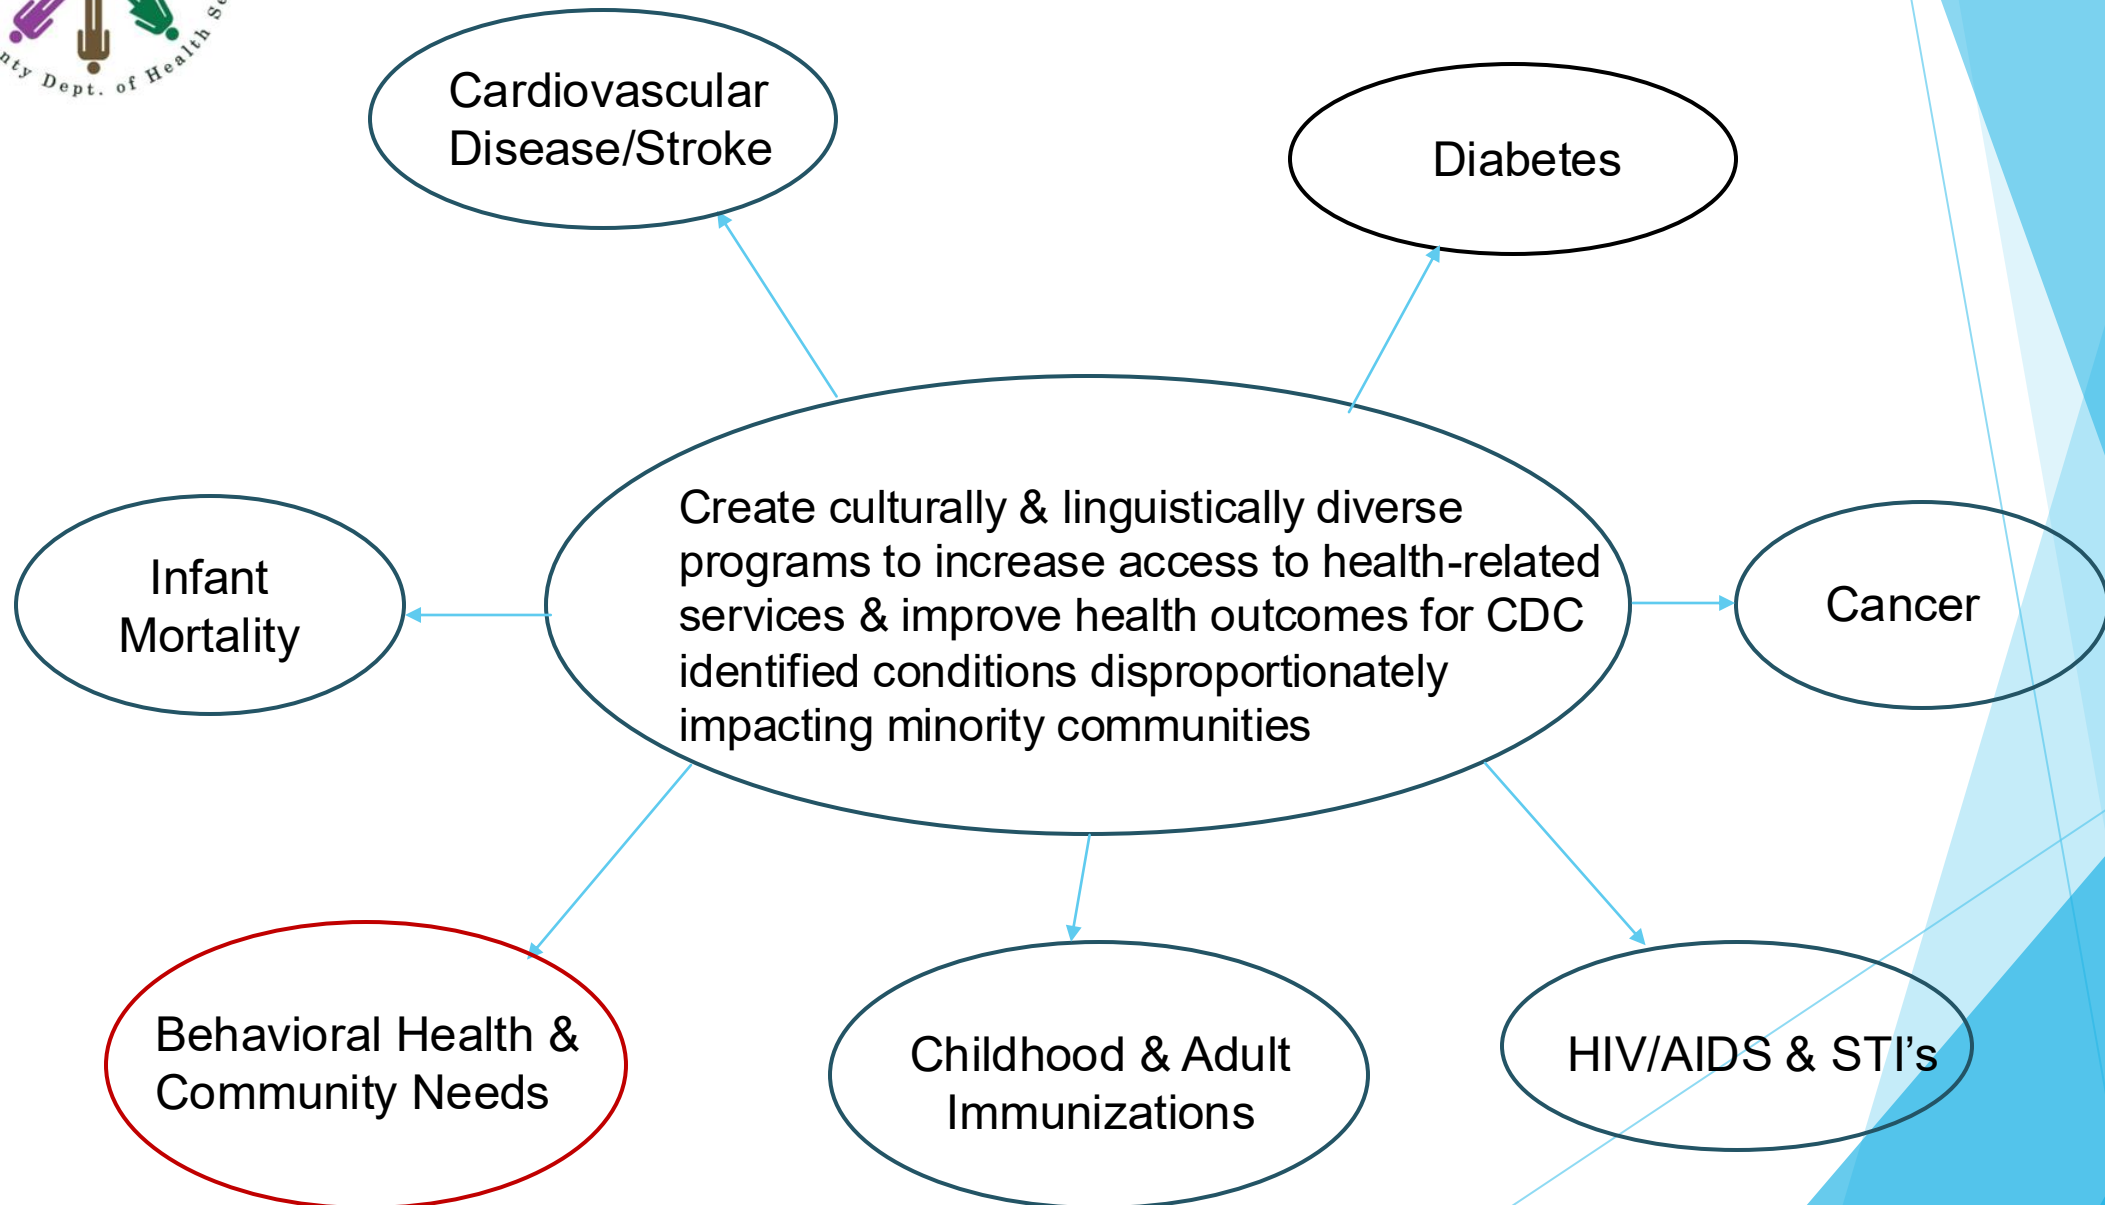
nty Dept. of Health S

Cardiovascular Disease/Stroke

Diabetes

Create culturally & linguistically diverse programs to increase access to health-related services & improve health outcomes for CDC identified conditions disproportionately impacting minority communities

Infant Mortality

Cancer

Behavioral Health & Community Needs

Childhood & Adult Immunizations

HIV/AIDS & STI's